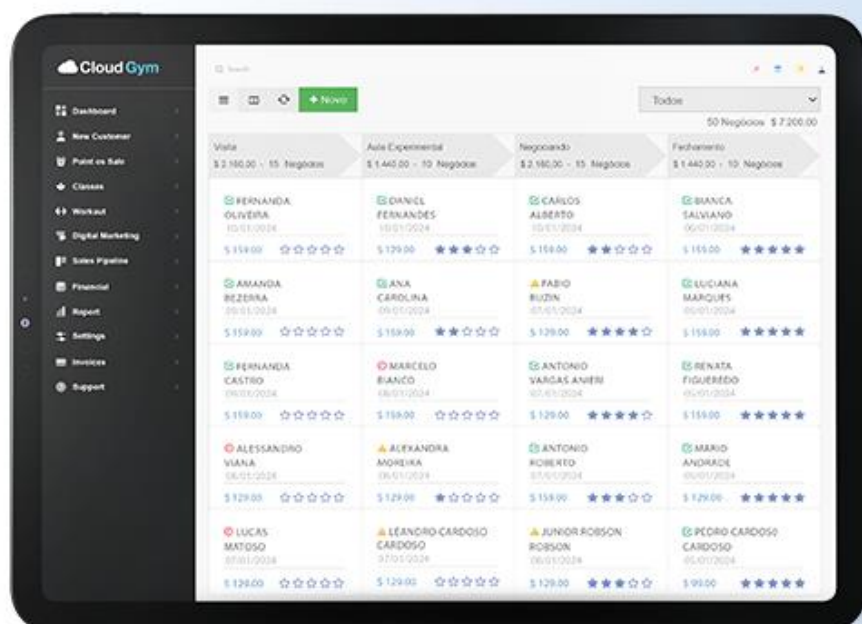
Cloud Gym

Dashboard
New Customer
Point os Sale
Classes
Workout
Digital Marketing
Sales Pipeline
Financial
Report
Settings
Invoices
Support

Search

+ Novo

Todos

50 Negócios $ 7.200,00

Visita
$ 2.160,00 - 15 Negócios

Aula Experimental
$ 1.440,00 - 10 Negócios

Negociando
$ 2.160,00 - 15 Negócios

Fechamento
$ 1.440,00 - 10 Negócios

FERNANDA OLIVEIRA
10/01/2024
$ 159,00

DANIEL FERNANDES
10/01/2024
$ 129,00

CARLOS ALBERTO
10/01/2024
$ 159,00

BIANCA SALVIANO
06/01/2024
$ 155,00

AMANDA BEZERRA
09/01/2024
$ 159,00

ANA CAROLINA
09/01/2024
$ 159,00

FABIO BUZIN
07/01/2024
$ 129,00

LUCIANA MARQUES
05/01/2024
$ 159,00

FERNANDA CASTRO
09/01/2024
$ 159,00

MARCELO BIANCO
08/01/2024
$ 159,00

ANTONIO VARGAS ANIERI
07/01/2024
$ 129,00

RENATA FIGUEREDO
05/01/2024
$ 159,00

ALESSANDRO VIANA
08/01/2024
$ 129,00

ALEXANDRA MOREIRA
08/01/2024
$ 129,00

ANTONIO ROBERTO
07/01/2024
$ 159,00

MARIO ANDRADE
05/01/2024
$ 129,00

LUCAS MATOSO
07/01/2024
$ 129,00

LEANDRO CARDOSO CARDOSO
07/01/2024
$ 129,00

JUNIOR ROBSON ROBSON
06/01/2024
$ 129,00

PEDRO CARDOSO CARDOSO
05/01/2024
$ 99,00